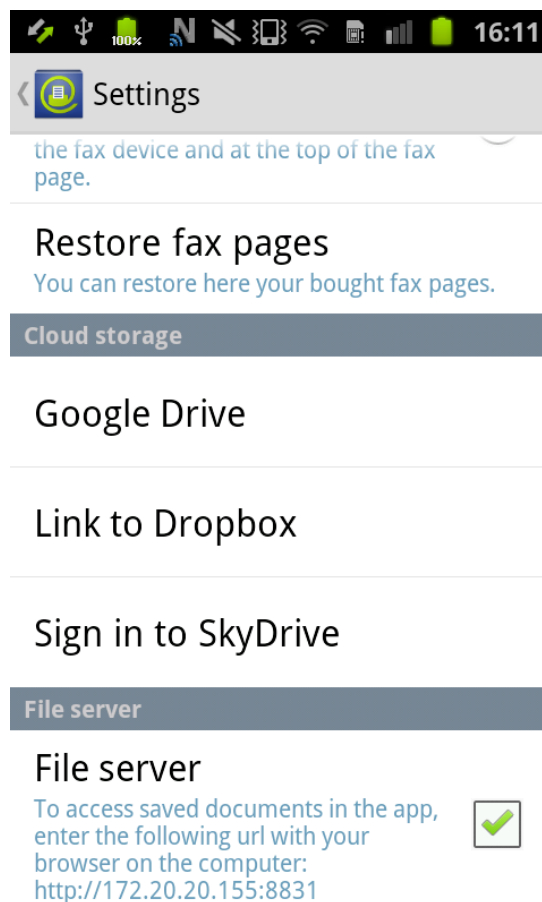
100% 16:11

Settings

the fax device and at the top of the fax page.

Restore fax pages
You can restore here your bought fax pages.

Cloud storage

Google Drive

Link to Dropbox

Sign in to SkyDrive

File server

File server
To access saved documents in the app, enter the following url with your browser on the computer: http://172.20.20.155:8831